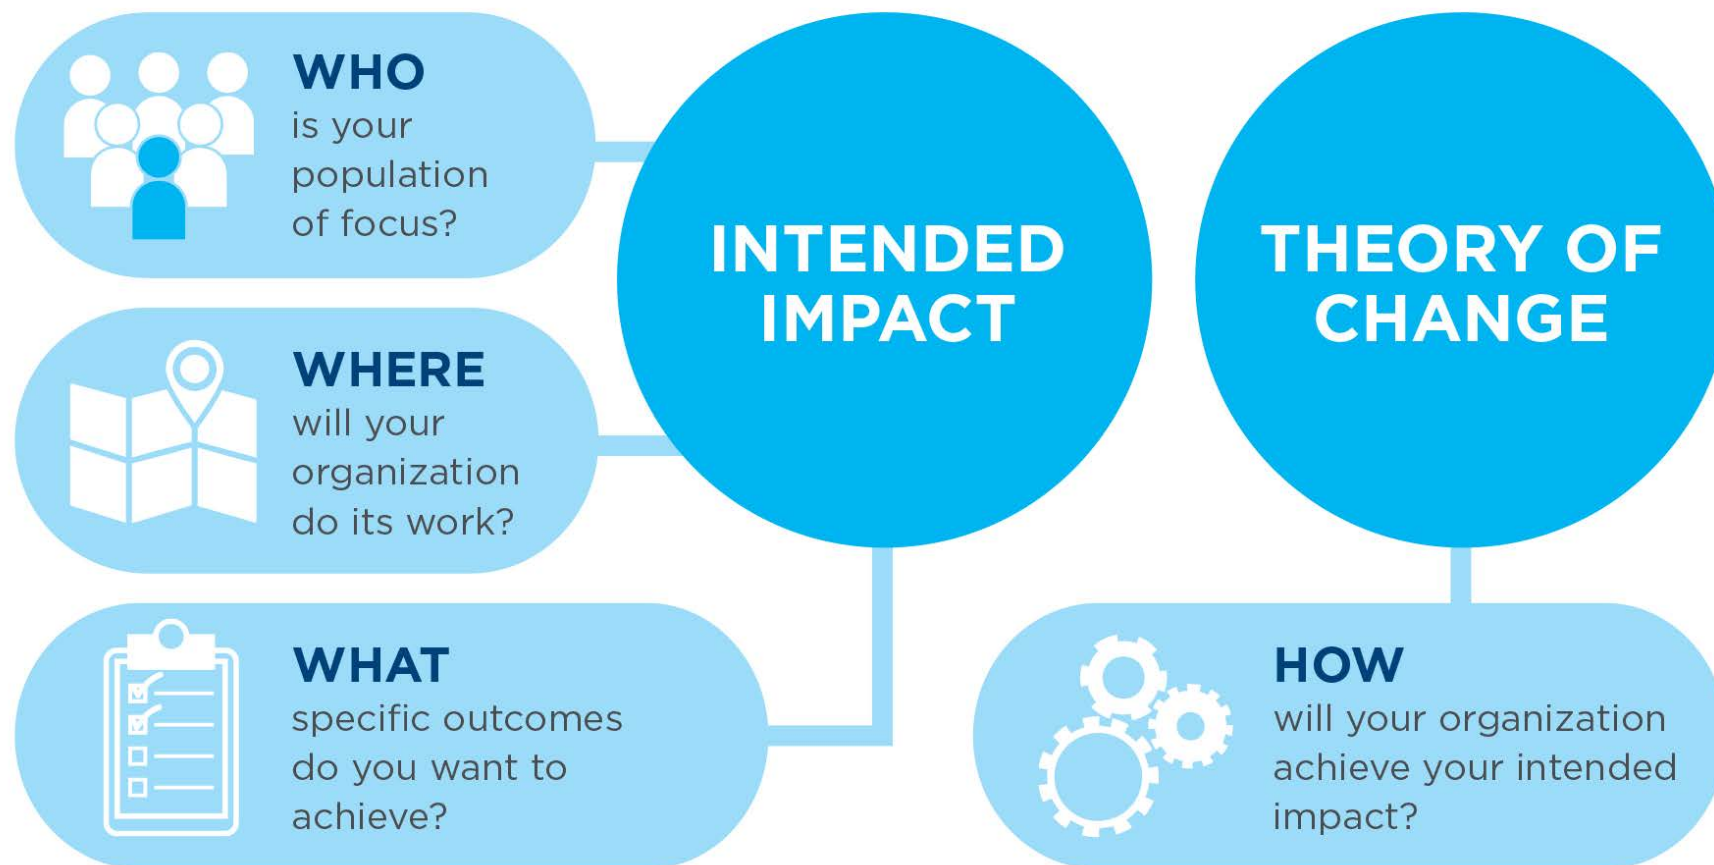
WHO
is your population of focus?

WHERE
will your organization do its work?

WHAT
specific outcomes do you want to achieve?

INTENDED IMPACT

THEORY OF CHANGE

HOW
will your organization achieve your intended impact?